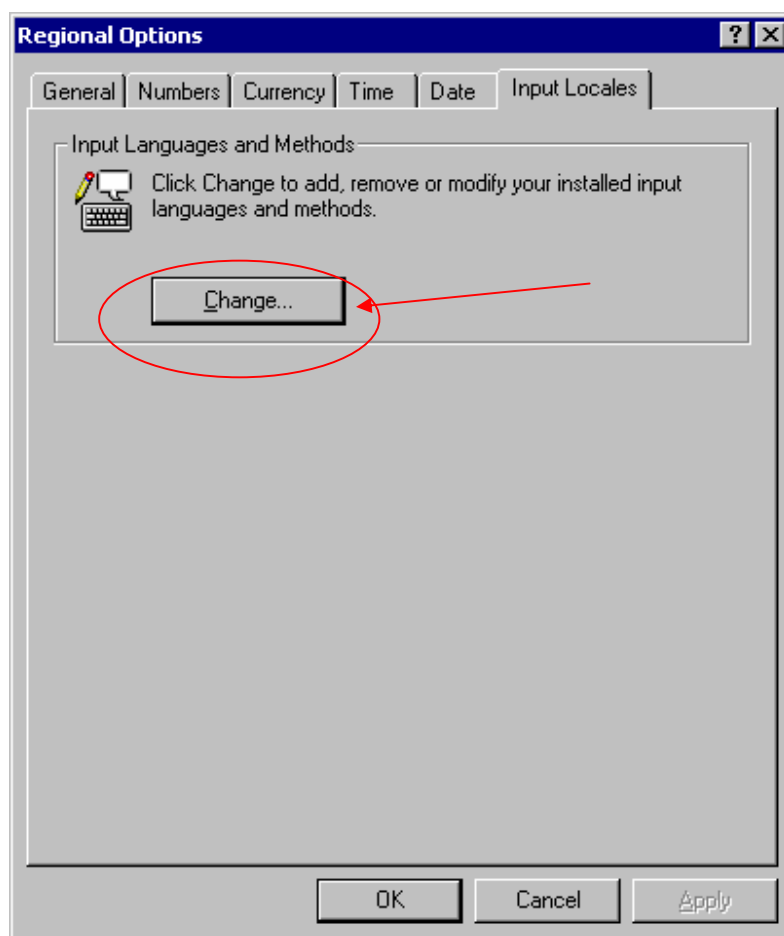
Regional Options

?

General | Numbers | Currency | Time | Date | Input Locales

Input Languages and Methods

Click Change to add, remove or modify your installed input languages and methods.

Change...

OK | Cancel | Apply